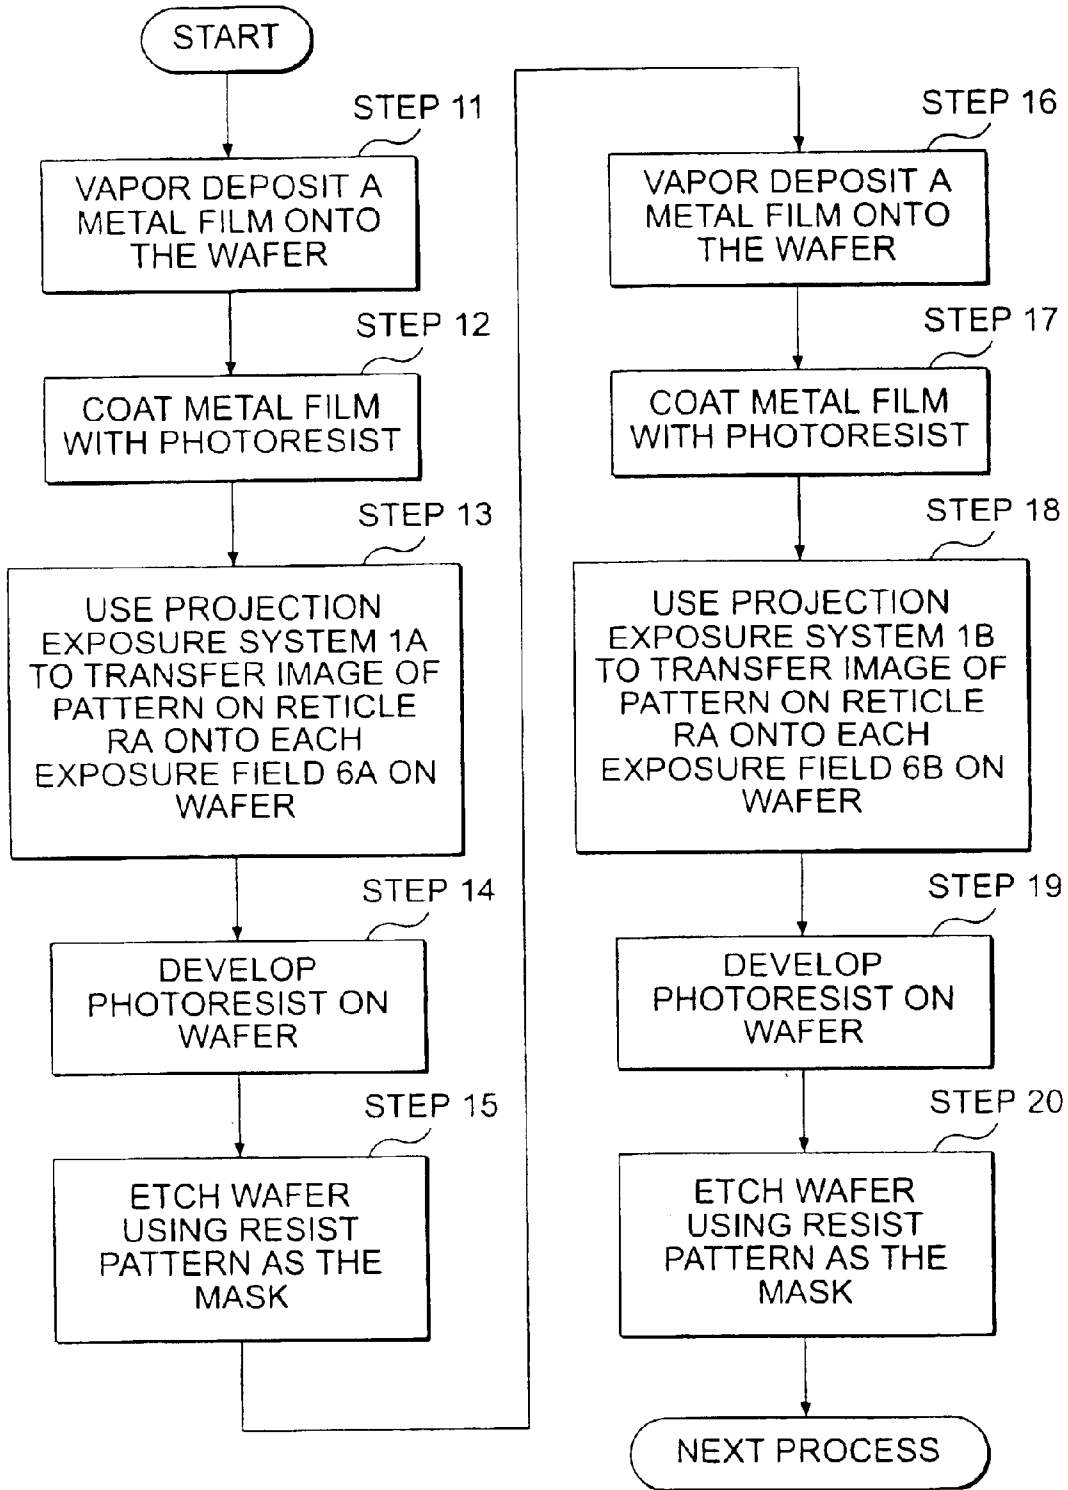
START

STEP 11

VAPOR DEPOSIT A METAL FILM ONTO THE WAFER

STEP 12

COAT METAL FILM WITH PHOTORESIST

STEP 13

USE PROJECTION EXPOSURE SYSTEM 1A TO TRANSFER IMAGE OF PATTERN ON RETICLE RA ONTO EACH EXPOSURE FIELD 6A ON WAFER

STEP 14

DEVELOP PHOTORESIST ON WAFER

STEP 15

ETCH WAFER USING RESIST PATTERN AS THE MASK

STEP 16

VAPOR DEPOSIT A METAL FILM ONTO THE WAFER

STEP 17

COAT METAL FILM WITH PHOTORESIST

STEP 18

USE PROJECTION EXPOSURE SYSTEM 1B TO TRANSFER IMAGE OF PATTERN ON RETICLE RA ONTO EACH EXPOSURE FIELD 6B ON WAFER

STEP 19

DEVELOP PHOTORESIST ON WAFER

STEP 20

ETCH WAFER USING RESIST PATTERN AS THE MASK

NEXT PROCESS